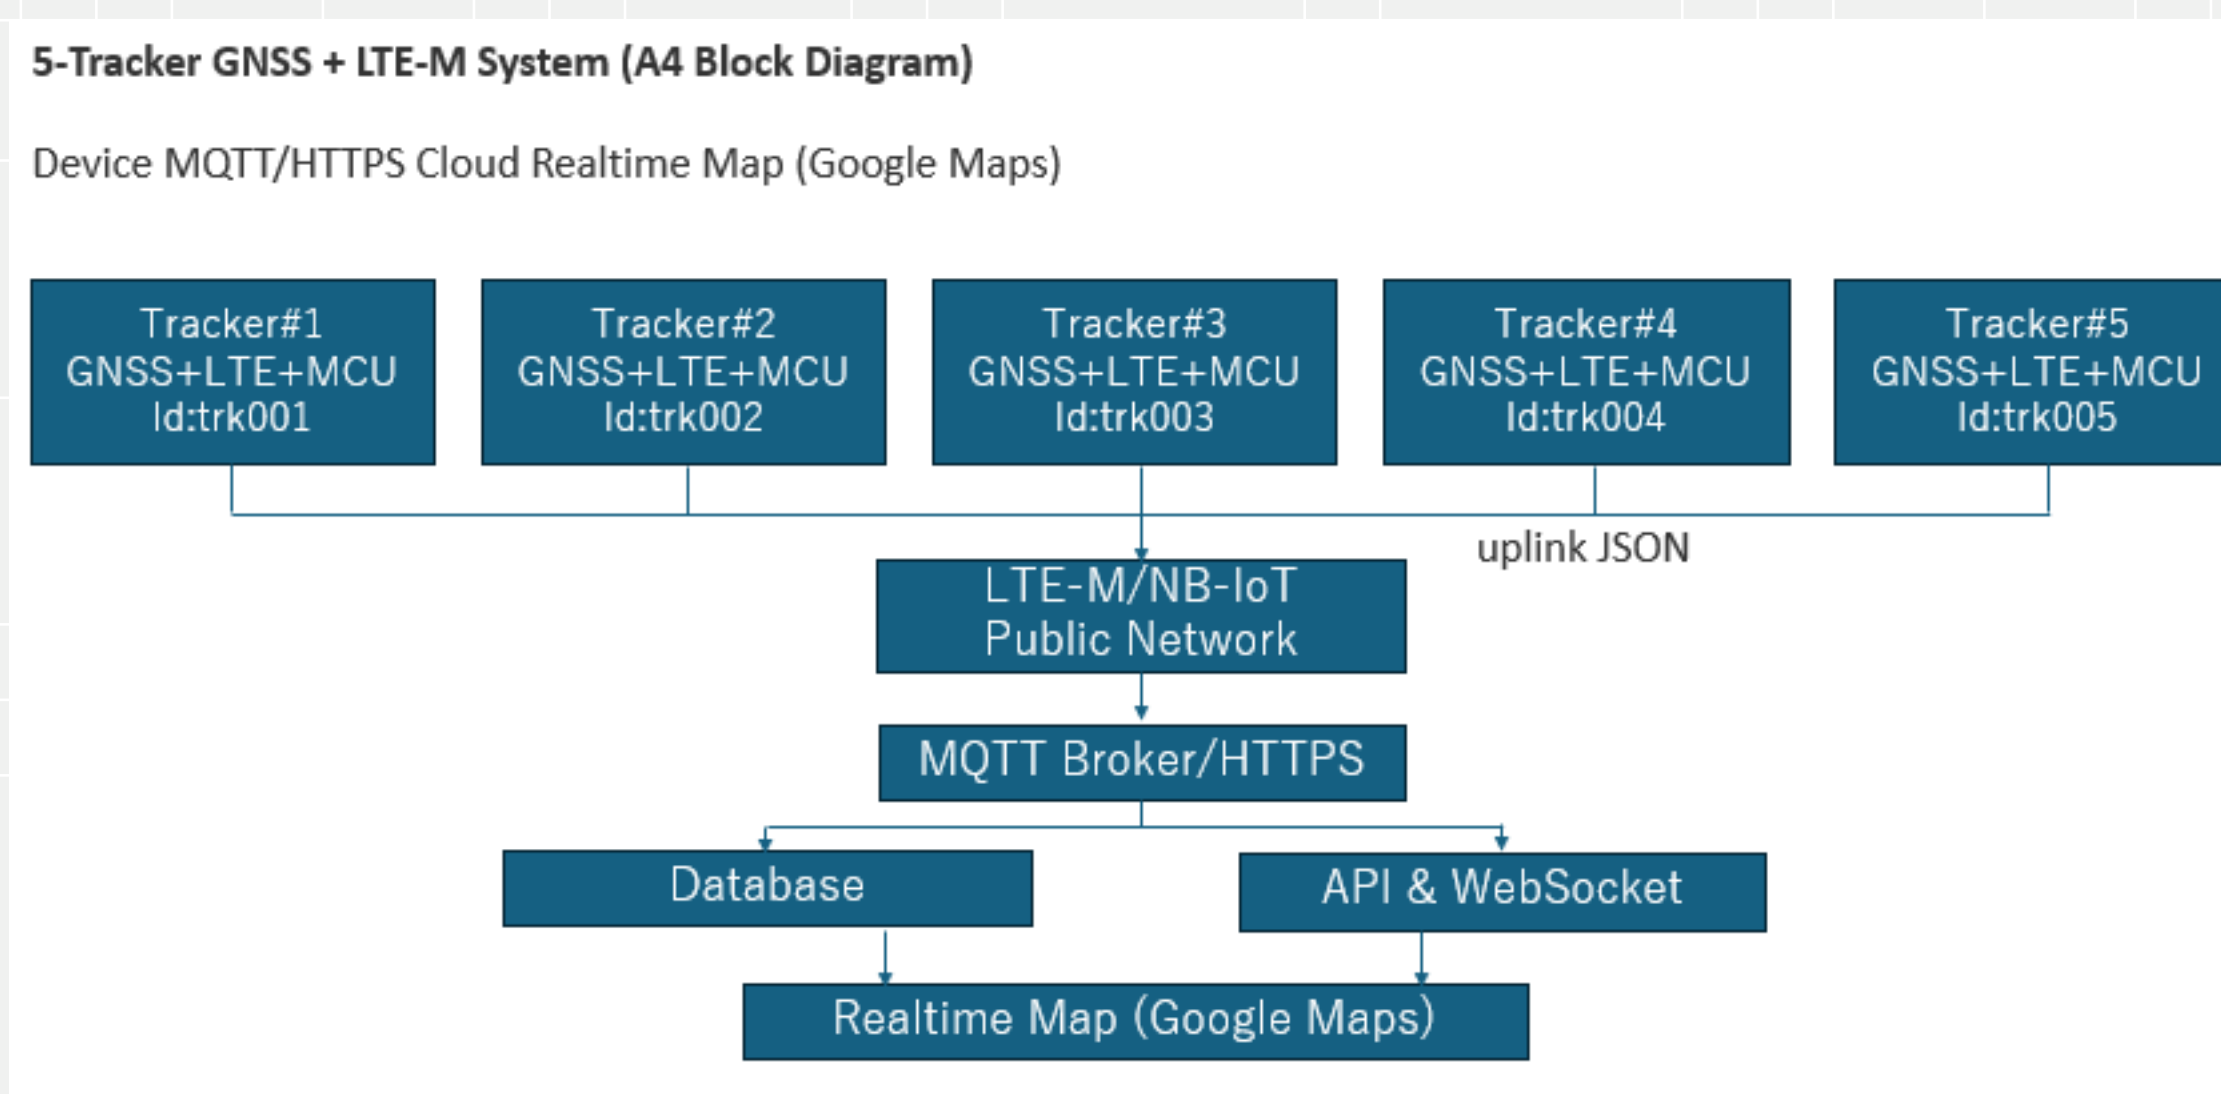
5-Tracker GNSS + LTE-M System (A4 Block Diagram)

Device MQTT/HTTPS Cloud Realtime Map (Google Maps)

Tracker#1
GNSS+LTE+MCU
Id:trk001

Tracker#2
GNSS+LTE+MCU
Id:trk002

Tracker#3
GNSS+LTE+MCU
Id:trk003

Tracker#4
GNSS+LTE+MCU
Id:trk004

Tracker#5
GNSS+LTE+MCU
Id:trk005

uplink JSON

LTE-M/NB-IoT
Public Network

MQTT Broker/HTTPS

Database

API & WebSocket

Realtime Map (Google Maps)